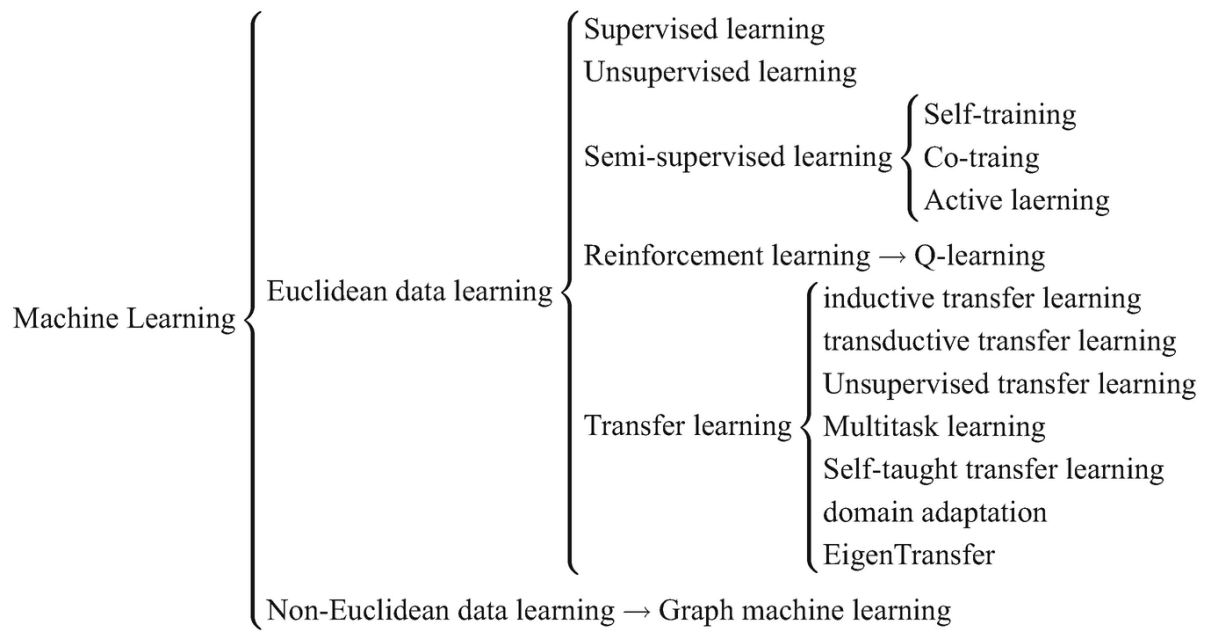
Machine Learning

Euclidean data learning

Supervised learning
Unsupervised learning

Semi-supervised learning

Self-training
Co-traing
Active laerning

Reinforcement learning → Q-learning

Transfer learning

inductive transfer learning
transductive transfer learning
Unsupervised transfer learning
Multitask learning
Self-taught transfer learning
domain adaptation
EigenTransfer

Non-Euclidean data learning → Graph machine learning